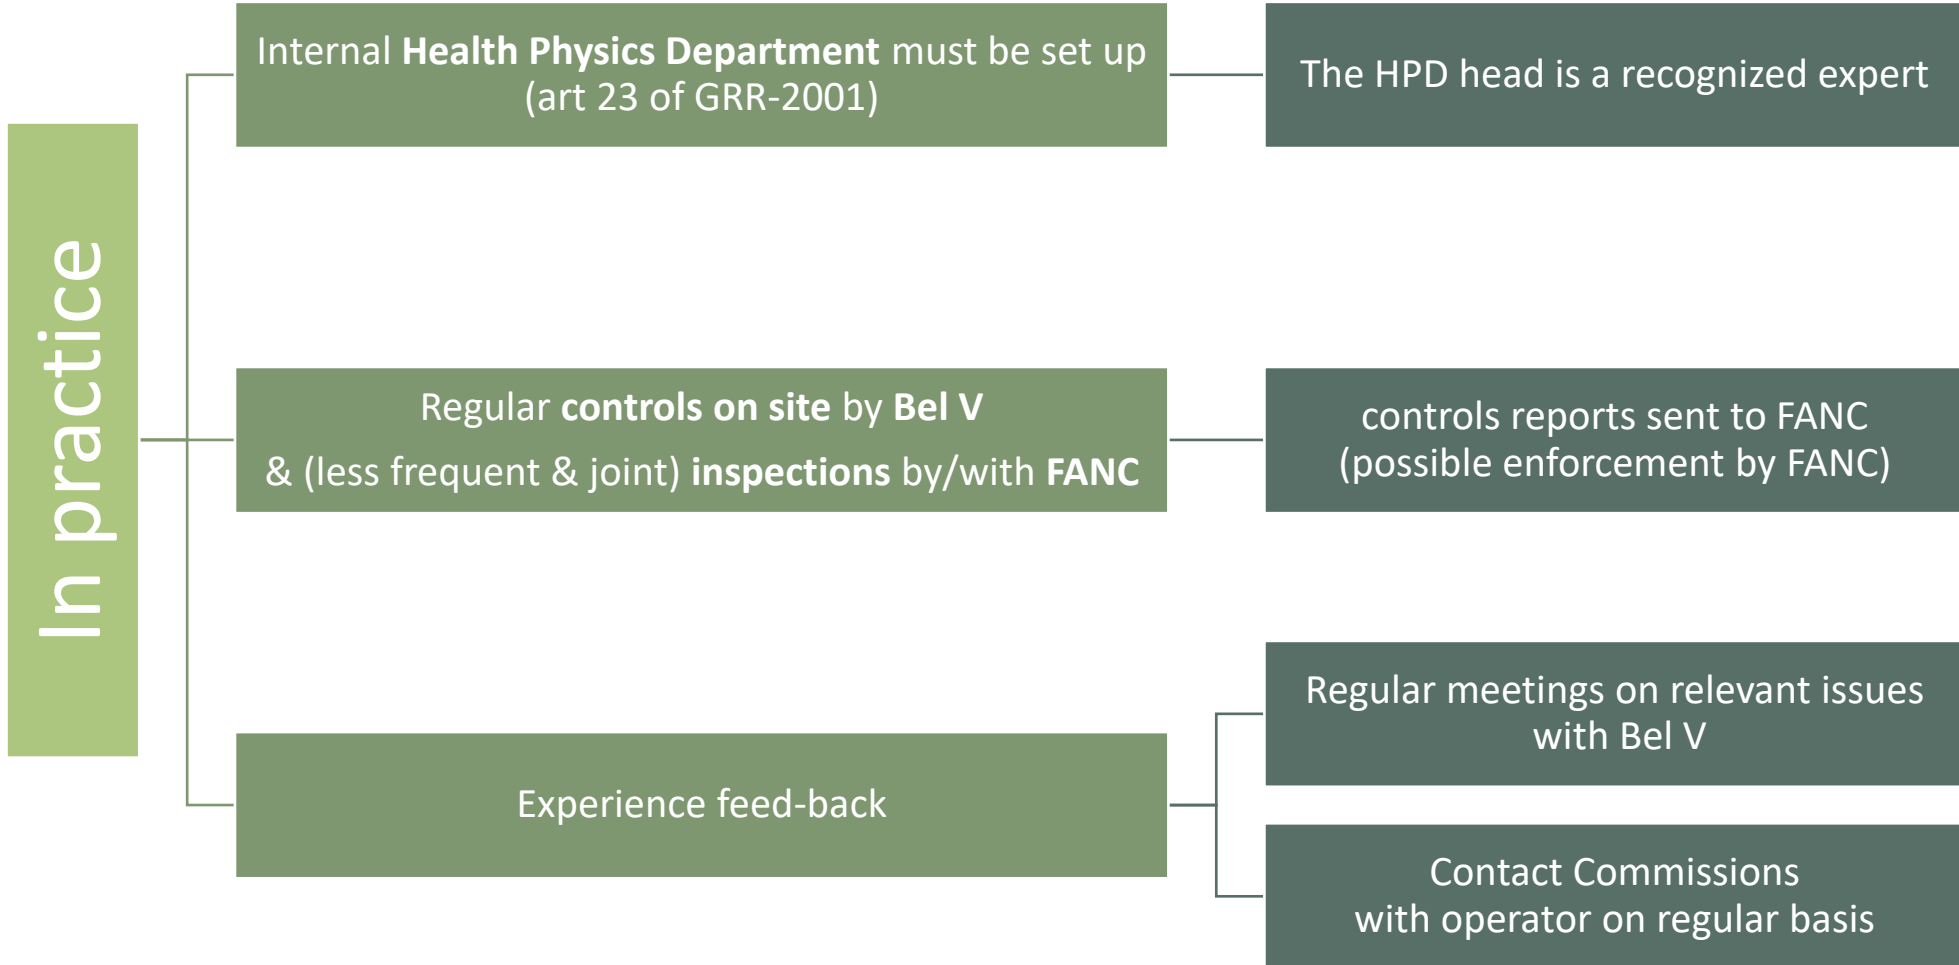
In practice

Internal Health Physics Department must be set up (art 23 of GRR-2001)

The HPD head is a recognized expert

Regular controls on site by Bel V & (less frequent & joint) inspections by/with FANC

controls reports sent to FANC (possible enforcement by FANC)

Experience feed-back

Regular meetings on relevant issues with Bel V

Contact Commissions with operator on regular basis